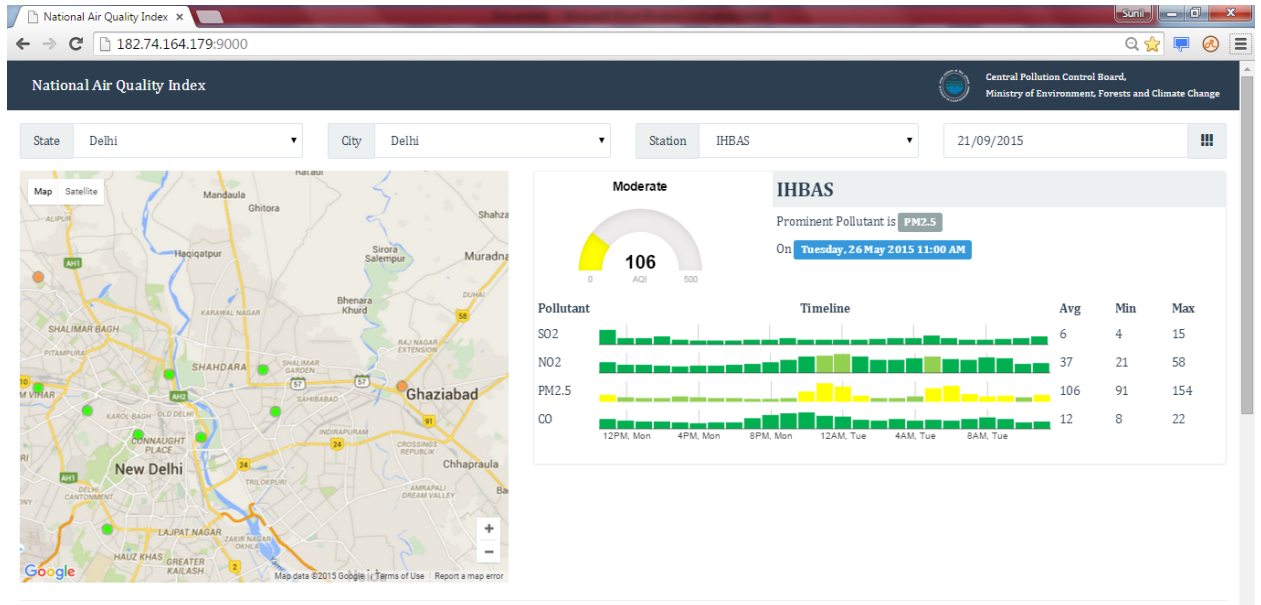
National Air Quality Index ×

Sunil

182.74.164.179:9000

National Air Quality Index

Central Pollution Control Board,
Ministry of Environment, Forests and Climate Change

State Delhi

City Delhi

Station IHBAS

21/09/2015

Map Satellite

Mandaula
Ghitora
Haqiqatpur
Sirora Salempur
Muradna
AH1
Bhenara Khurd
KARAWAL NAGAR
SHALIMAR BAGH
PITAMPURA
SHAHDARA
SHALIMAR GARDEN
RAJ NAGAR EXTENSION
58
57
57
Ghaziabad
M VIHAR
AH2
KAROL BAGH
SAHIBABAD
91
CONNAUGHT PLACE
INDIRAPURAM
24
CROSSINGS REPUBLIK
New Delhi
24
Chhapraula
AH1
DELHI CANTONMENT
TRILOKPURI
ALPHA DREAM VALLEY
LAJPAT NAGAR
ZAKIR NAGAR
HAUZ KHAS
GREATER KAILASH
Google
Map data ©2015 Google | Terms of Use | Report a map error

Moderate

106
0 AQI 500

IHBAS

Prominent Pollutant is PM2.5

On Tuesday, 26 May 2015 11:00 AM

| Pollutant | Timeline | Avg | Min | Max |
|---|---|---|---|---|
| SO2 | | 6 | 4 | 15 |
| NO2 | | 37 | 21 | 58 |
| PM2.5 | | 106 | 91 | 154 |
| CO | | 12 | 8 | 22 |

12PM, Mon 4PM, Mon 8PM, Mon 12AM, Tue 4AM, Tue 8AM, Tue